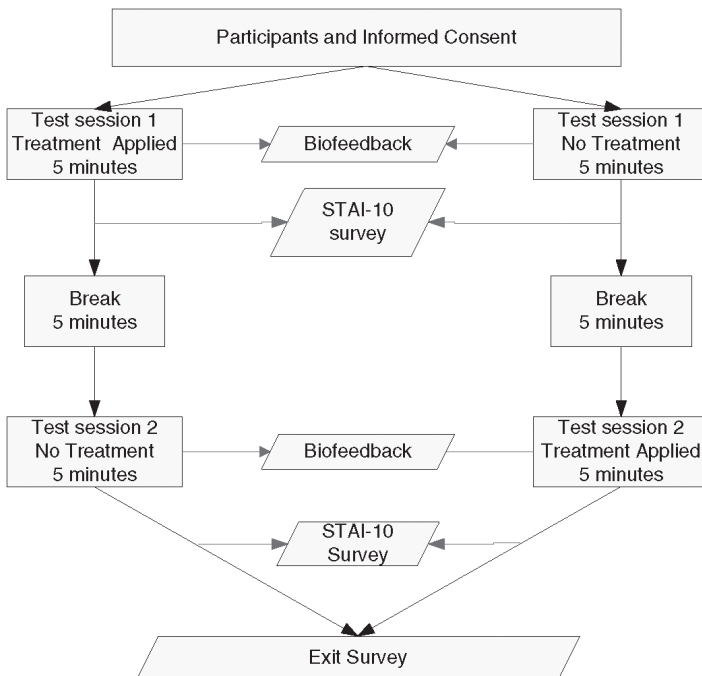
Participants and Informed Consent

Test session 1
Treatment Applied
5 minutes

Biofeedback

Test session 1
No Treatment
5 minutes

STAI-10
survey

Break
5 minutes

Break
5 minutes

Test session 2
No Treatment
5 minutes

Biofeedback

Test session 2
Treatment Applied
5 minutes

STAI-10
Survey

Exit Survey